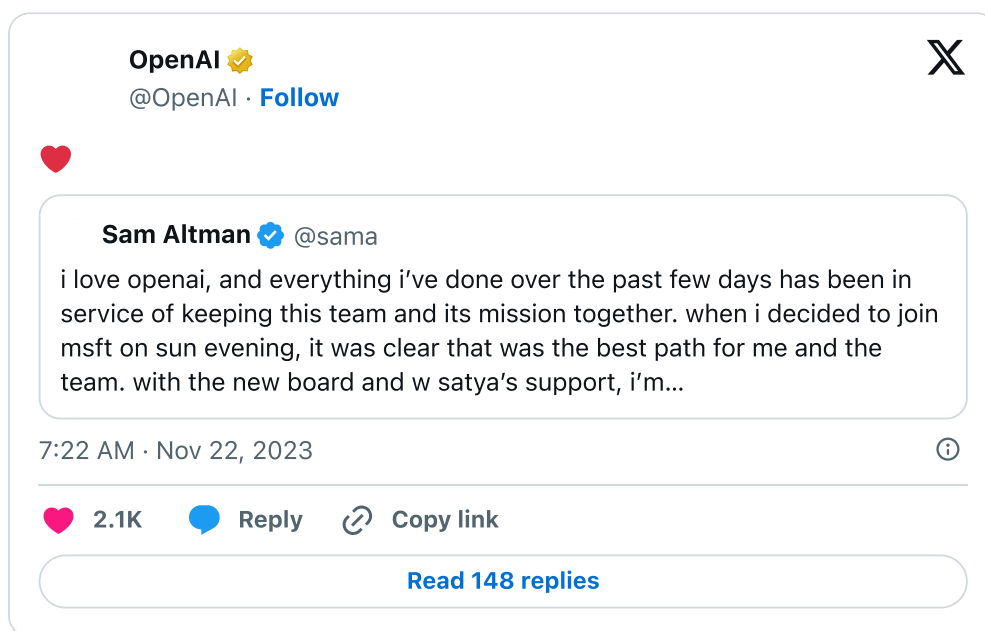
OpenAI
@OpenAI · Follow

❤️

Sam Altman @sama
i love openai, and everything i've done over the past few days has been in service of keeping this team and its mission together. when i decided to join msft on sun evening, it was clear that was the best path for me and the team. with the new board and w satya's support, i'm...

7:22 AM · Nov 22, 2023

2.1K Reply Copy link

Read 148 replies